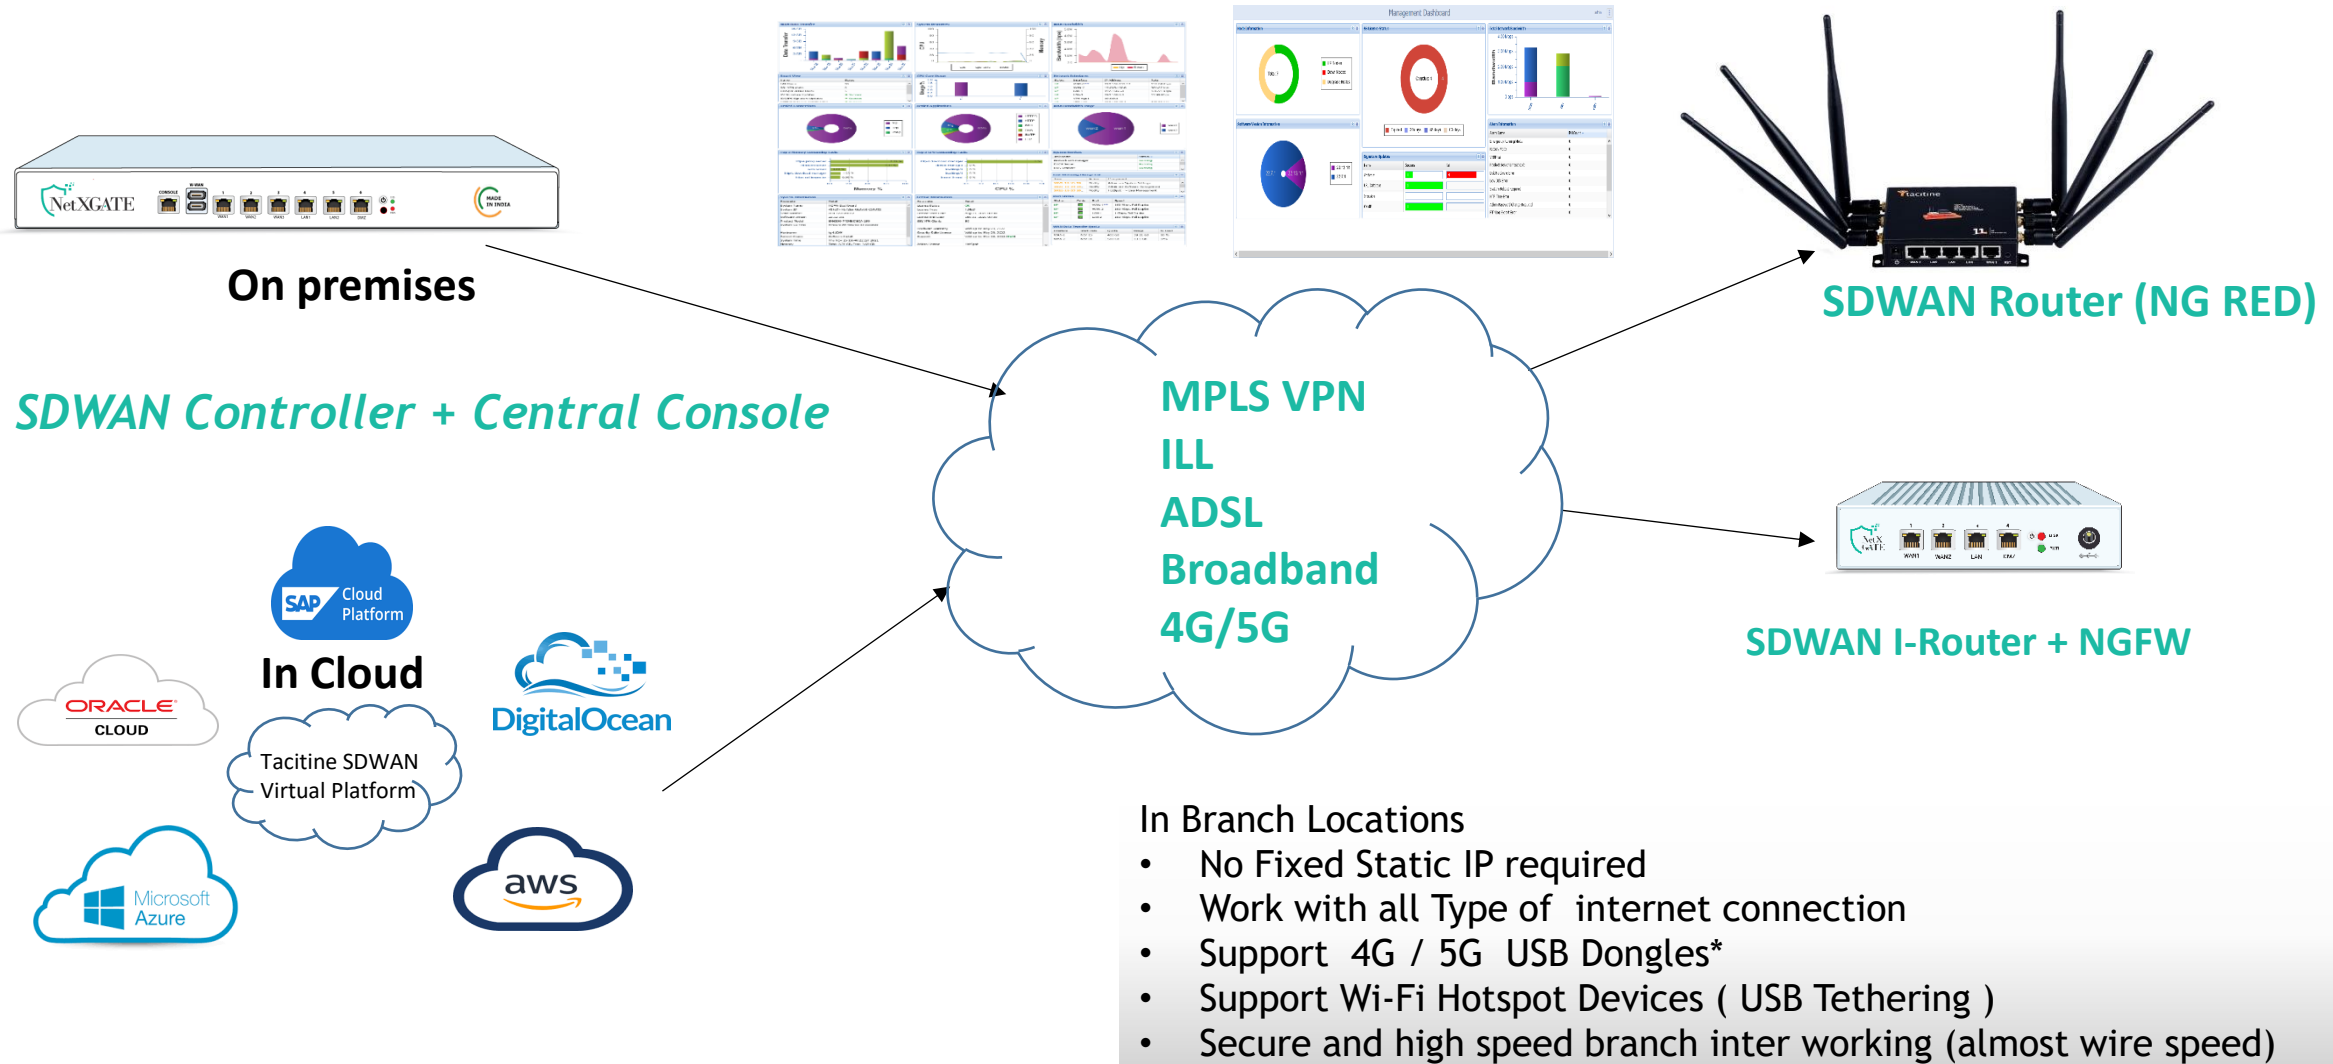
NetXGATE

On premises

SDWAN Controller + Central Console

SAP Cloud Platform

In Cloud

ORACLE CLOUD

Tacitine SDWAN Virtual Platform

DigitalOcean

Microsoft Azure

aws

Management Dashboard

MPLS VPN
ILL
ADSL
Broadband
4G/5G

SDWAN Router (NG RED)

SDWAN I-Router + NGFW

In Branch Locations
• No Fixed Static IP required
• Work with all Type of internet connection
• Support 4G / 5G USB Dongles*
• Support Wi-Fi Hotspot Devices ( USB Tethering )
• Secure and high speed branch inter working (almost wire speed)